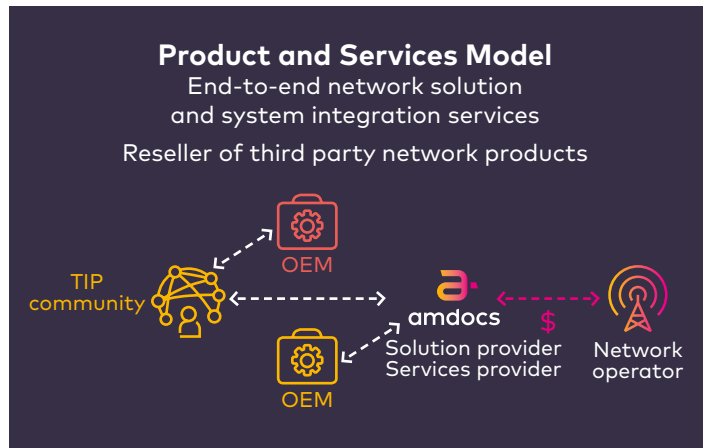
Product and Services Model

End-to-end network solution and system integration services

Reseller of third party network products

OEM

TIP community

amdocs

$

Network operator

OEM

Solution provider
Services provider